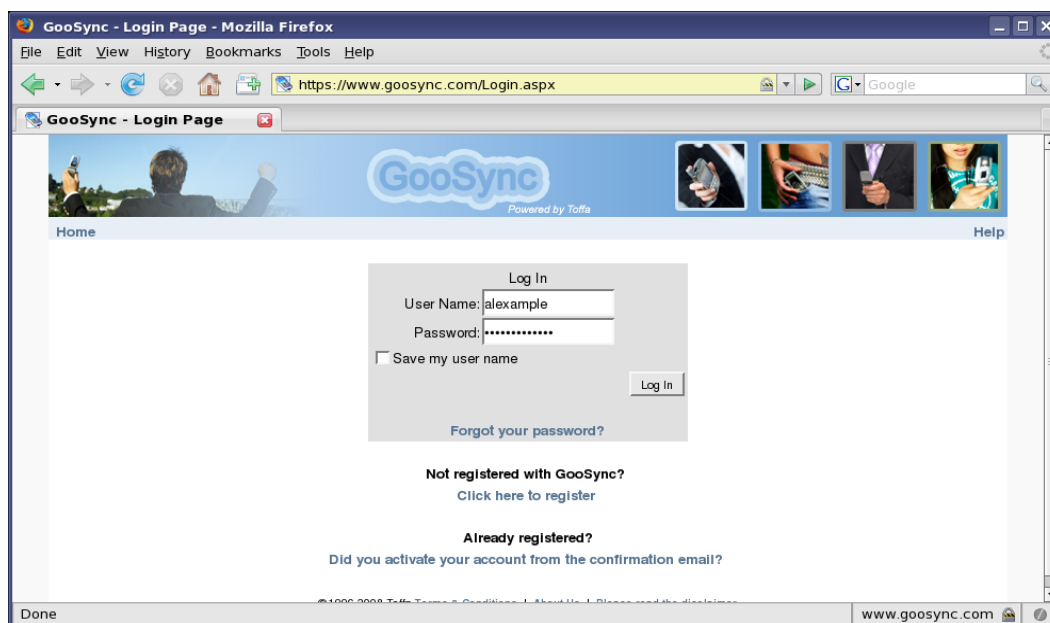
GooSync - Login Page - Mozilla Firefox

File Edit View History Bookmarks Tools Help

https://www.goosync.com/Login.aspx

Google

GooSync - Login Page

GooSync
Powered by Toffa

Home

Help

Log In

User Name: alexample

Password: ••••••••••••••

Save my user name

Log In

Forgot your password?

Not registered with GooSync?

Click here to register

Already registered?

Did you activate your account from the confirmation email?

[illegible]

Done

www.goosync.com